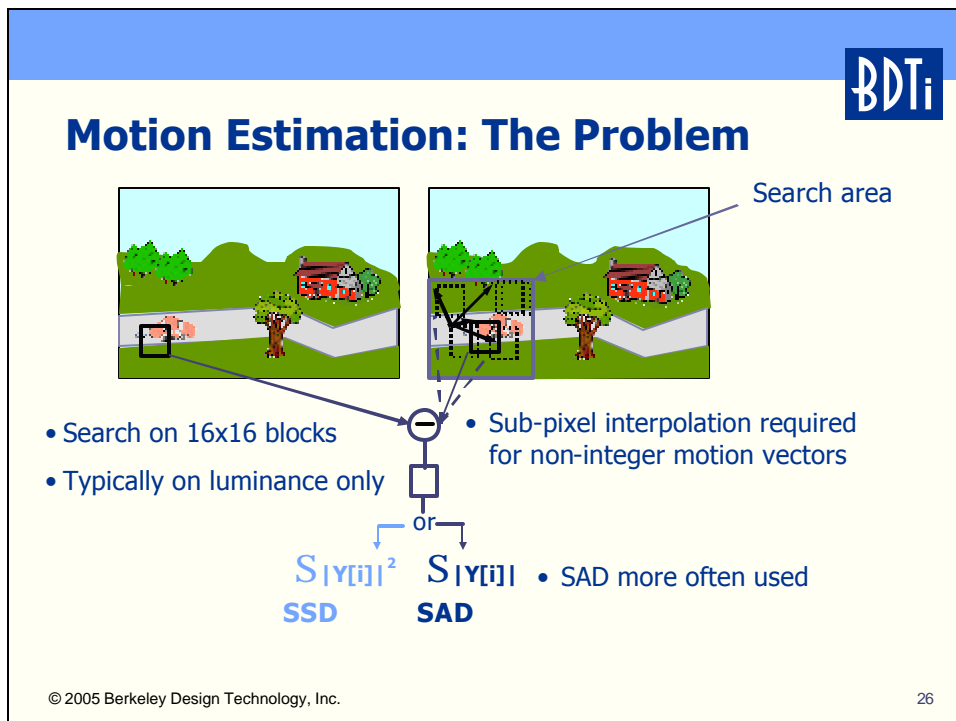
BDTi

Motion Estimation: The Problem

Search area

• Search on 16x16 blocks

• Typically on luminance only

• Sub-pixel interpolation required for non-integer motion vectors

or

$S_{|Y[i]|^2}$ $S_{|Y[i]|}$ • SAD more often used

SSD SAD

© 2005 Berkeley Design Technology, Inc.

26